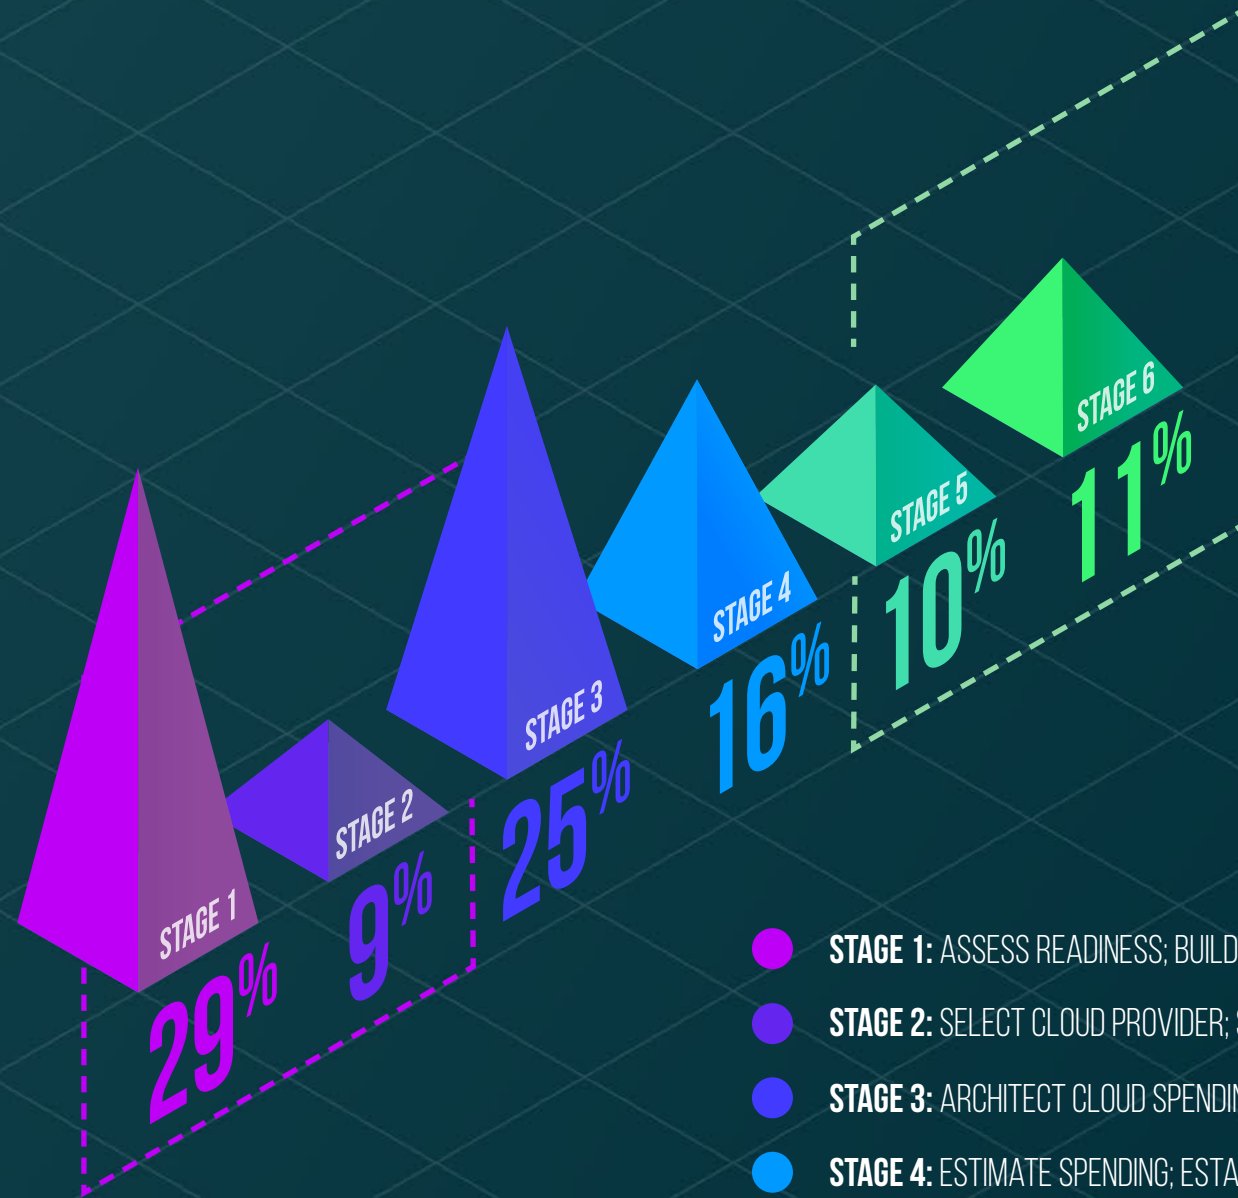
STAGE 1
29%

STAGE 2
9%

STAGE 3
25%

STAGE 4
16%

STAGE 5
10%

STAGE 6
11%

STAGE 1: ASSESS READINESS; BUILD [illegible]

STAGE 2: SELECT CLOUD PROVIDER; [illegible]

STAGE 3: ARCHITECT CLOUD SPENDI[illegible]

STAGE 4: ESTIMATE SPENDING; ESTA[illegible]